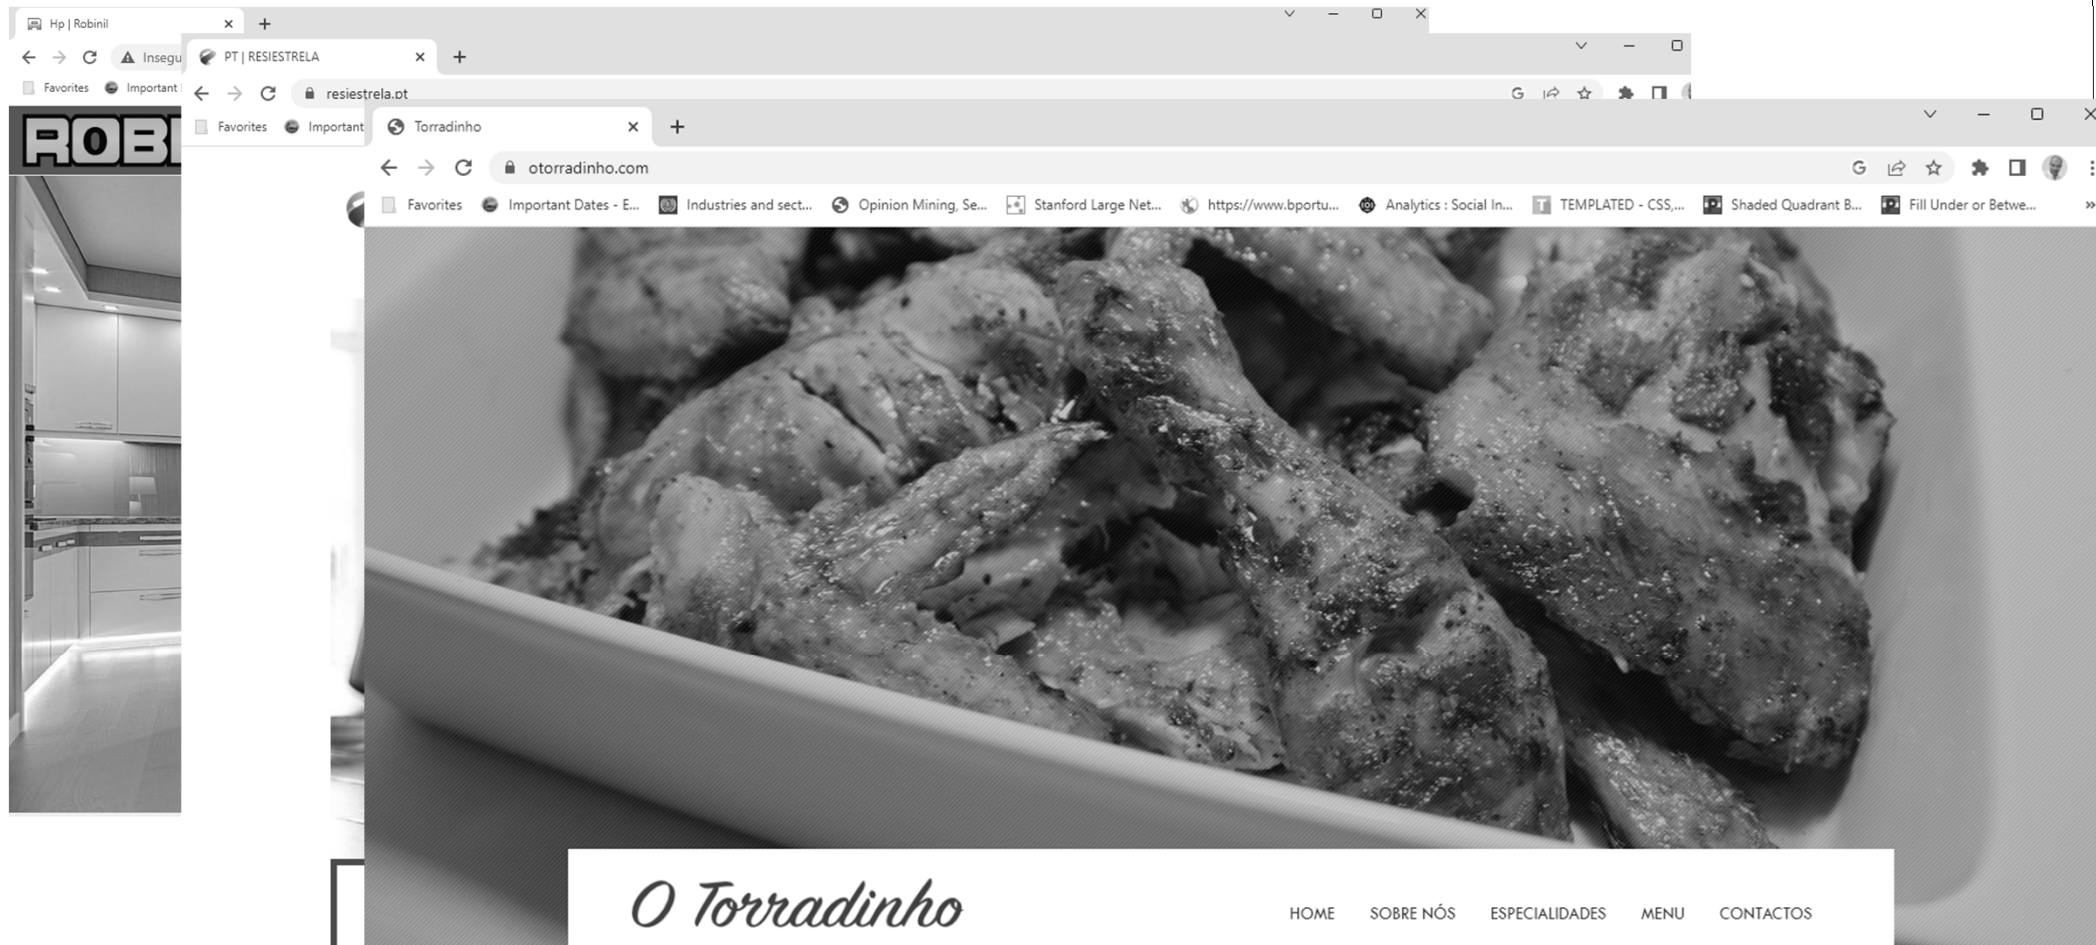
Hp | Robinil
Insegu
Favorites Important
ROBI

PT | RESIESTRELA
resiestrela.pt
Favorites Important

Torradinho
otorradinho.com
Favorites Important Dates - E... Industries and sect... Opinion Mining, Se... Stanford Large Net... https://www.bportu... Analytics : Social In... TEMPLATED - CSS,... Shaded Quadrant B... Fill Under or Betwe...

O Torradinho
HOME SOBRE NÓS ESPECIALIDADES MENU CONTACTOS